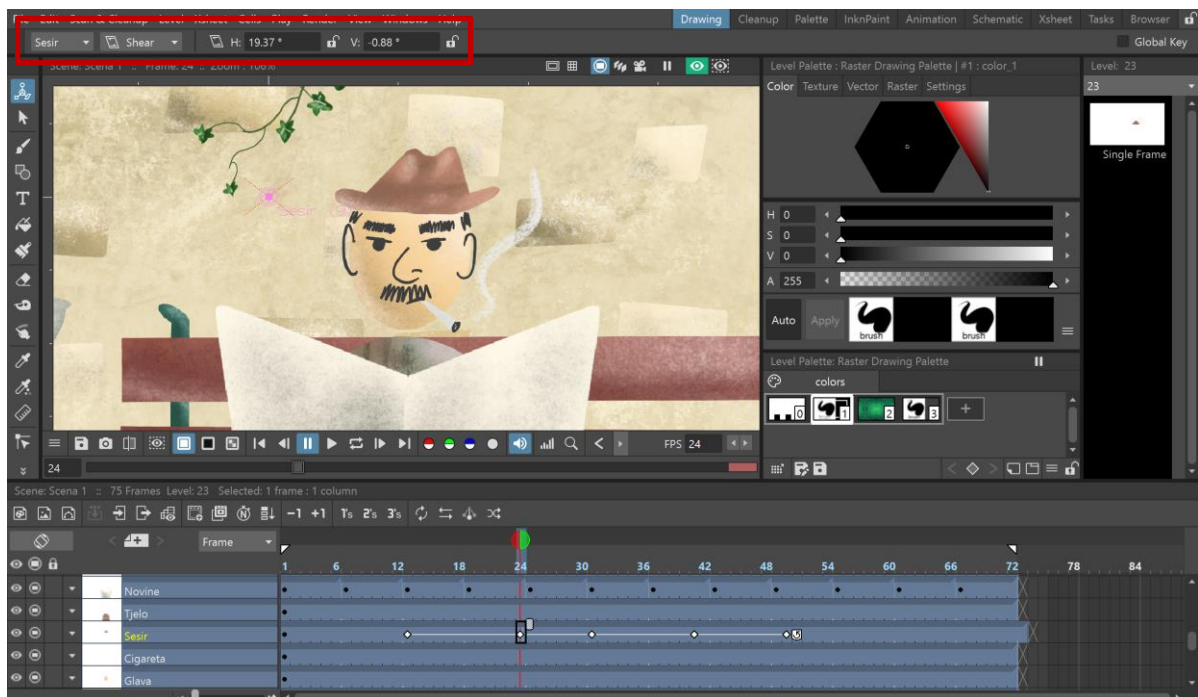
Drawing Cleanup Palette InknPaint Animation Schematic Xsheet Tasks Browser

Sesir Shear H: 19.37 ° V: -0.88 °

Global Key

Level Palette : Raster Drawing Palette | #1 : color_1

Level: 23

Color Texture Vector Raster Settings

23

Single Frame

Sesir

H 0
S 0
V 0
A 255

Auto Apply brush brush

Level Palette: Raster Drawing Palette

colors

0 1 2 3 +

FPS 24

24

Scene: Scena 1 :: 75 Frames Level: 23 Selected: 1 frame : 1 column

-1 +1

Frame

1 6 12 18 24 30 36 42 48 54 60 66 72 78 84

Novine
Tjelo
Sesir
Cigareta
Glava